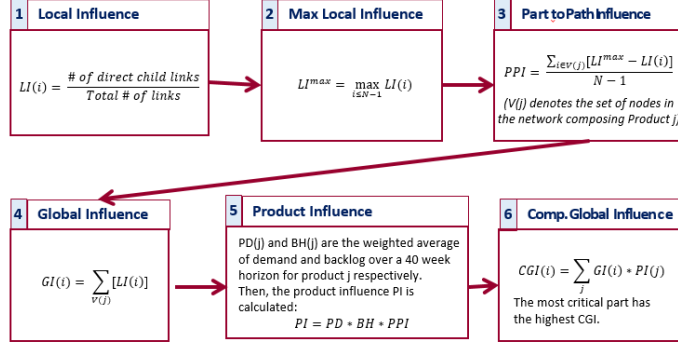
1 Local Influence

$LI(i) = \frac{\# \ of \ direct \ child \ links}{Total \ \# \ of \ links}$

2 Max Local Influence

$LI^{max} = \max_{i \leq N-1} LI(i)$

3 Part to Path Influence

$PPI = \frac{\sum_{i \in V(j)} [LI^{max} - LI(i)]}{N-1}$

(V(j) denotes the set of nodes in the network composing Product j)

4 Global Influence

$GI(i) = \sum_{V(j)} [LI(i)]$

5 Product Influence

PD(j) and BH(j) are the weighted average of demand and backlog over a 40 week horizon for product j respectively. Then, the product influence PI is calculated:

$PI = PD * BH * PPI$

6 Comp. Global Influence

$CGI(i) = \sum_{j} GI(i) * PI(j)$

The most critical part has the highest CGI.